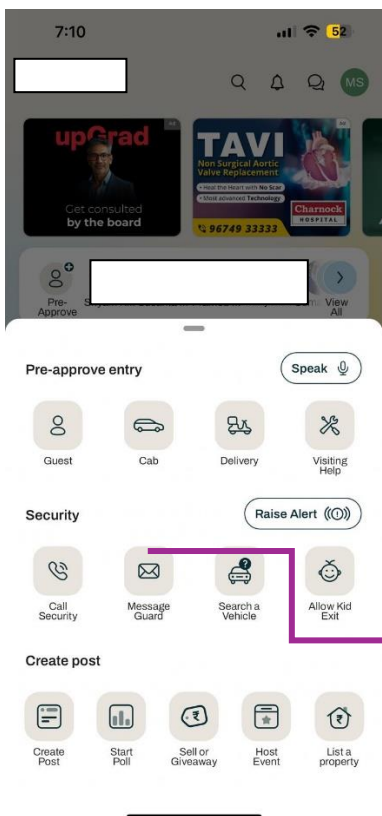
7:10

52

MS

upGrad

Get consulted by the board

TAVI

Non Surgical Aortic Valve Replacement

• Heal the Heart with No Scar

• Most advanced Technology

Charnock HOSPITAL

96749 33333

Pre-Approve

View All

Pre-approve entry

Speak

Guest

Cab

Delivery

Visiting Help

Security

Raise Alert

Call Security

Message Guard

Search a Vehicle

Allow Kid Exit

Create post

Create Post

Start Poll

Sell or Giveaway

Host Event

List a property